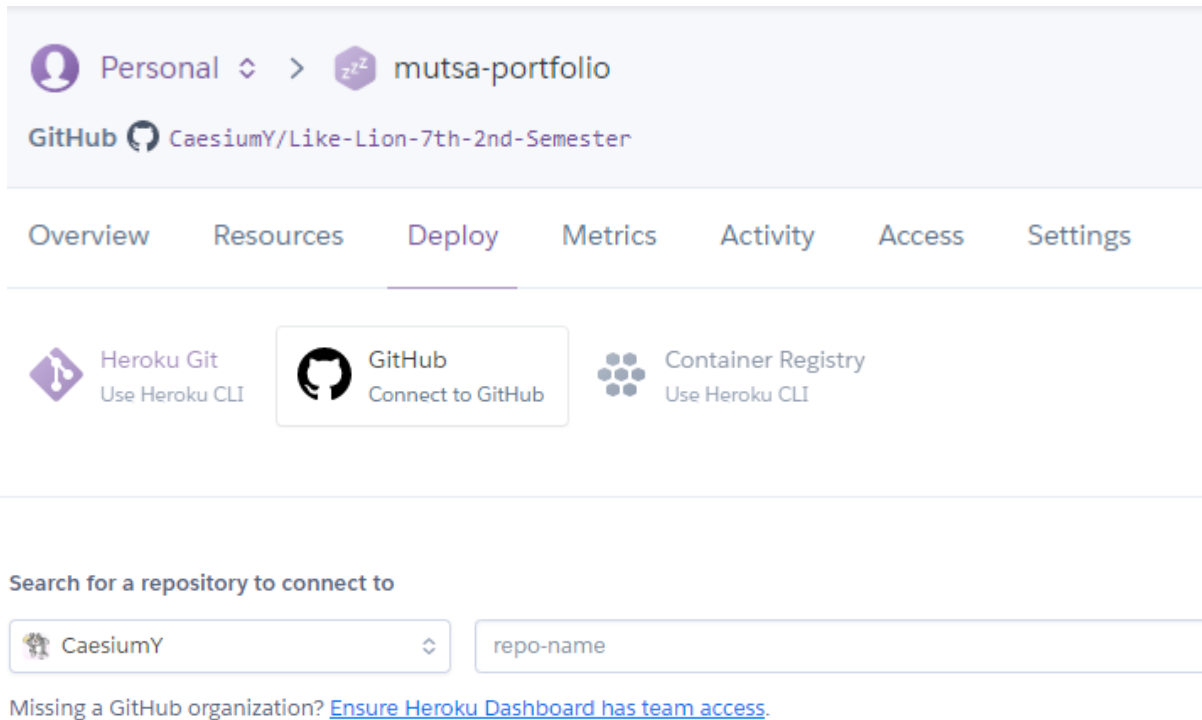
Personal > mutsa-portfolio

GitHub CaesiumY/Like-Lion-7th-2nd-Semester

Overview Resources Deploy Metrics Activity Access Settings

Heroku Git
Use Heroku CLI

GitHub
Connect to GitHub

Container Registry
Use Heroku CLI

Search for a repository to connect to

CaesiumY

repo-name

Missing a GitHub organization? Ensure Heroku Dashboard has team access.